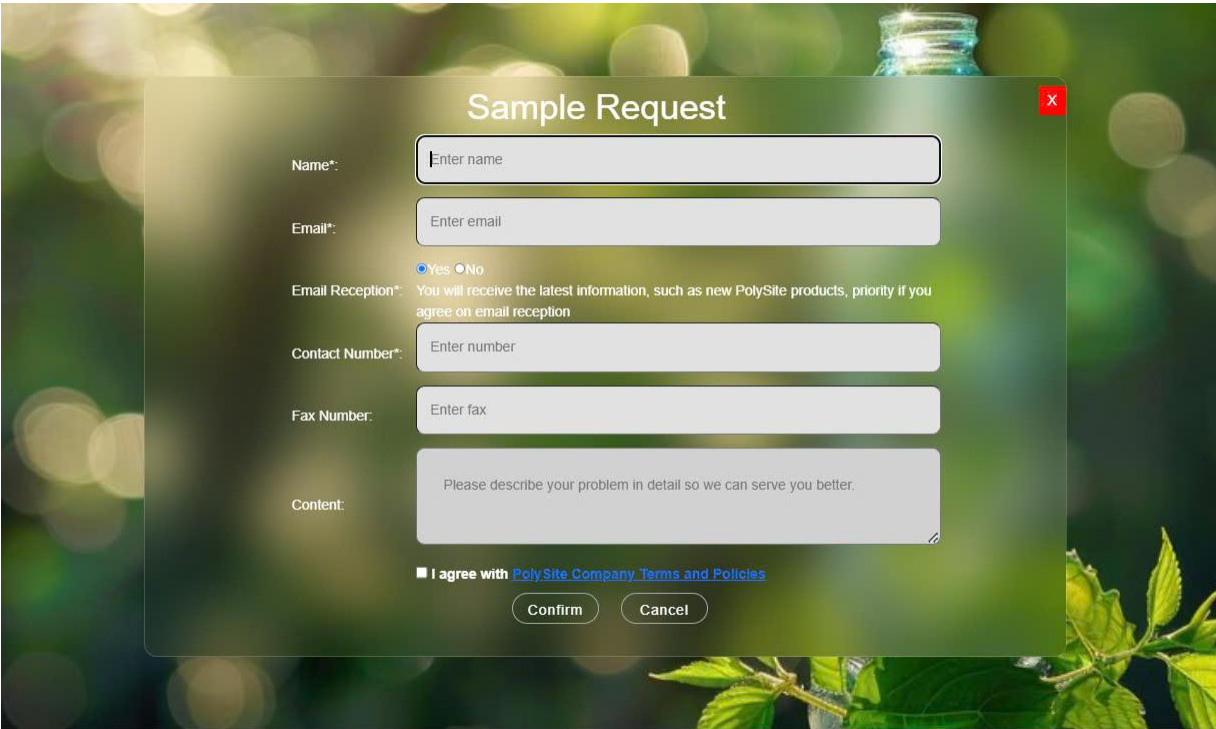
Sample Request

X

Name*: Enter name

Email*: Enter email

Email Reception*: Yes No
You will receive the latest information, such as new PolySite products, priority if you agree on email reception

Contact Number*: Enter number

Fax Number: Enter fax

Content: Please describe your problem in detail so we can serve you better.

I agree with PolySite Company Terms and Policies

Confirm Cancel